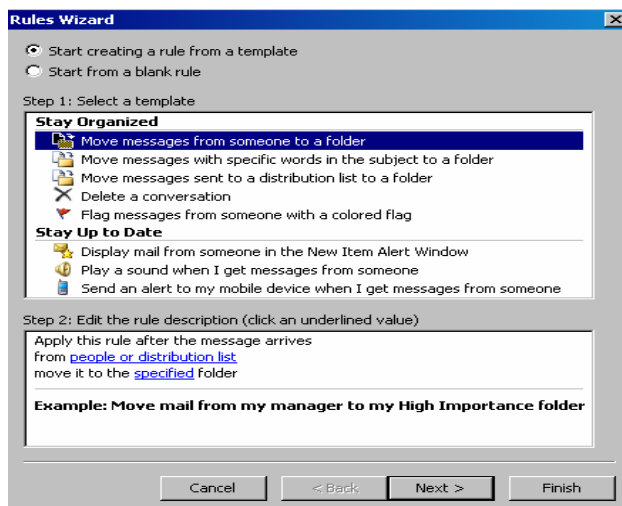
Rules Wizard

Start creating a rule from a template
Start from a blank rule

Step 1: Select a template

Stay Organized
Move messages from someone to a folder
Move messages with specific words in the subject to a folder
Move messages sent to a distribution list to a folder
Delete a conversation
Flag messages from someone with a colored flag
Stay Up to Date
Display mail from someone in the New Item Alert Window
Play a sound when I get messages from someone
Send an alert to my mobile device when I get messages from someone

Step 2: Edit the rule description (click an underlined value)

Apply this rule after the message arrives
from people or distribution list
move it to the specified folder

Example: Move mail from my manager to my High Importance folder

Cancel | < Back | Next > | Finish